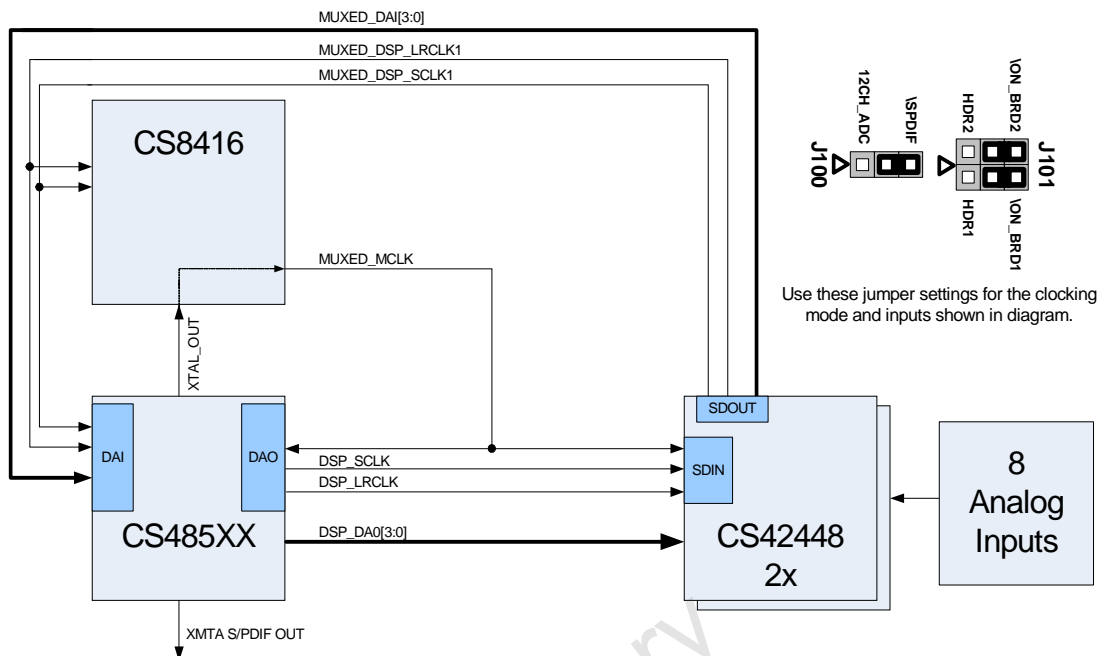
MUXED_DAI[3:0]

MUXED_DSP_LRCLK1

MUXED_DSP_SCLK1

CS8416

12CH_ADC

\SPDIF

J100

HDR2

\ON_BRD2

J101

HDR1

\ON_BRD1

Use these jumper settings for the clocking mode and inputs shown in diagram.

MUXED_MCLK

XTAL_OUT

SDOUT

DAI

DAO

DSP_SCLK

DSP_LRCLK

SDIN

8 Analog Inputs

CS485XX

DSP_DA0[3:0]

CS42448 2x

XMTA S/PDIF OUT